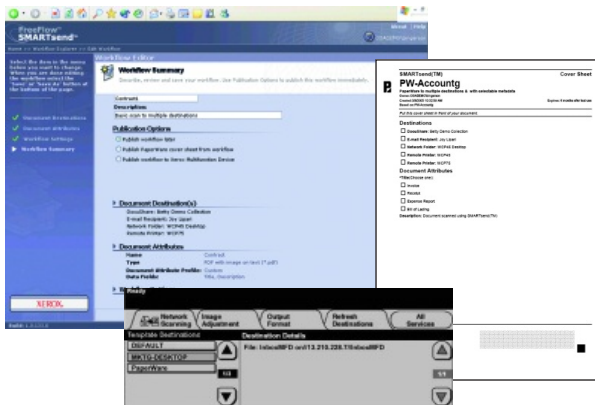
FreeFlow SMARTsend

Home >> Workflow Explorer >> Edit Workflow

Select the item in the menu below you want to change. When you are done editing the workflow select the 'Save' or 'Save As' button at the bottom of the page.

Document Destinations
Document Attributes
Workflow Settings
Workflow Summary

XEROX.

Workflow Editor

Workflow Summary
Describe, review and save your workflow. Use Publication Options to publish the workflow immediately.

Contract
Description:
Basic scan to multiple destinations

Publication Options
Publish workflow later
Publish PaperWare cover sheet from workflow
Publish workflow to Xerox Multifunction Device

Document Destination(s)
DocuShare: Betty Demo Collection
E-mail Recipients: Joy Lepel
Network Folder: WCP45 Desktop
Remote Printer: WCP75

Document Attributes
Name: Contract
Type: PDF with image on text (*.pdf)
Document Attribute Profile: Custom
Data Fields: Title, Description

SMARTsend(TM) Cover Sheet
PW-Accountg
PaperWare to multiple destinations & with selectable metadata
Place this cover sheet in front of your document.

Destinations
DocuShare: Betty Demo Collection
E-mail Recipient: Joy Lepel
Network Folder: WCP45 Desktop
Remote Printer: WCP45
Remote Printer: WCP75

Document Attributes
Title(Choose one):
Invoice
Receipt
Expense Report
Bill of Lading
Description: Document scanned using SMARTsend(TM)

Ready
Network Scanning
Image Adjustment
Output Format
Refresh Destinations
All Services
Template Destinations
Destination Details
DEFAULT
MKTG-DESKTOP
PaperWare
File: \\localMFD on\\13.219.226.119\localMFD
1/3
1/1